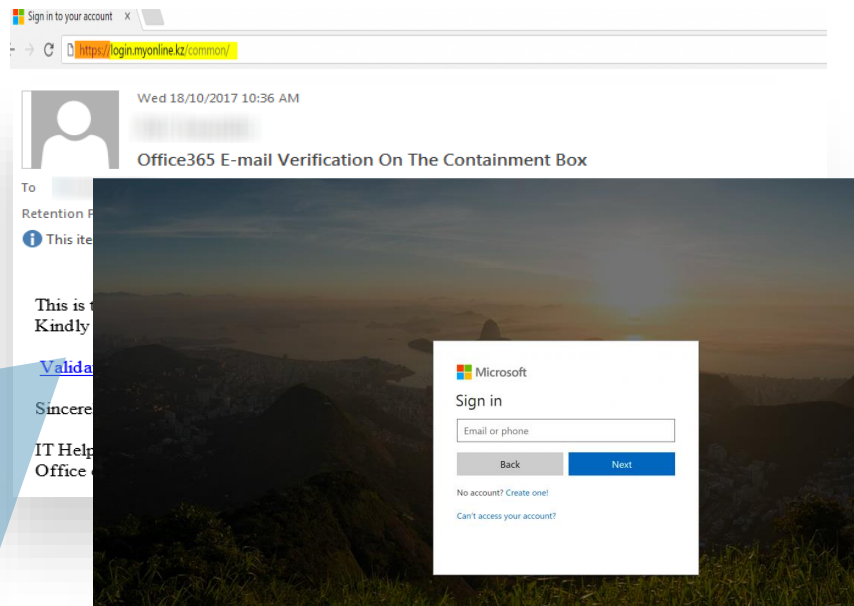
Sign in to your account ×

https://login.myonline.kz/common/

Wed 18/10/2017 10:36 AM

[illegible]

Office365 E-mail Verification On The Containment Box

To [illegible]

Retention P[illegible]

This ite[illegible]

This is t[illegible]
Kindly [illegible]

Valida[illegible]

Sincere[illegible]

IT Help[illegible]
Office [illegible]

Microsoft

Sign in

Email or phone

Back

Next

No account? Create one!

Can't access your account?